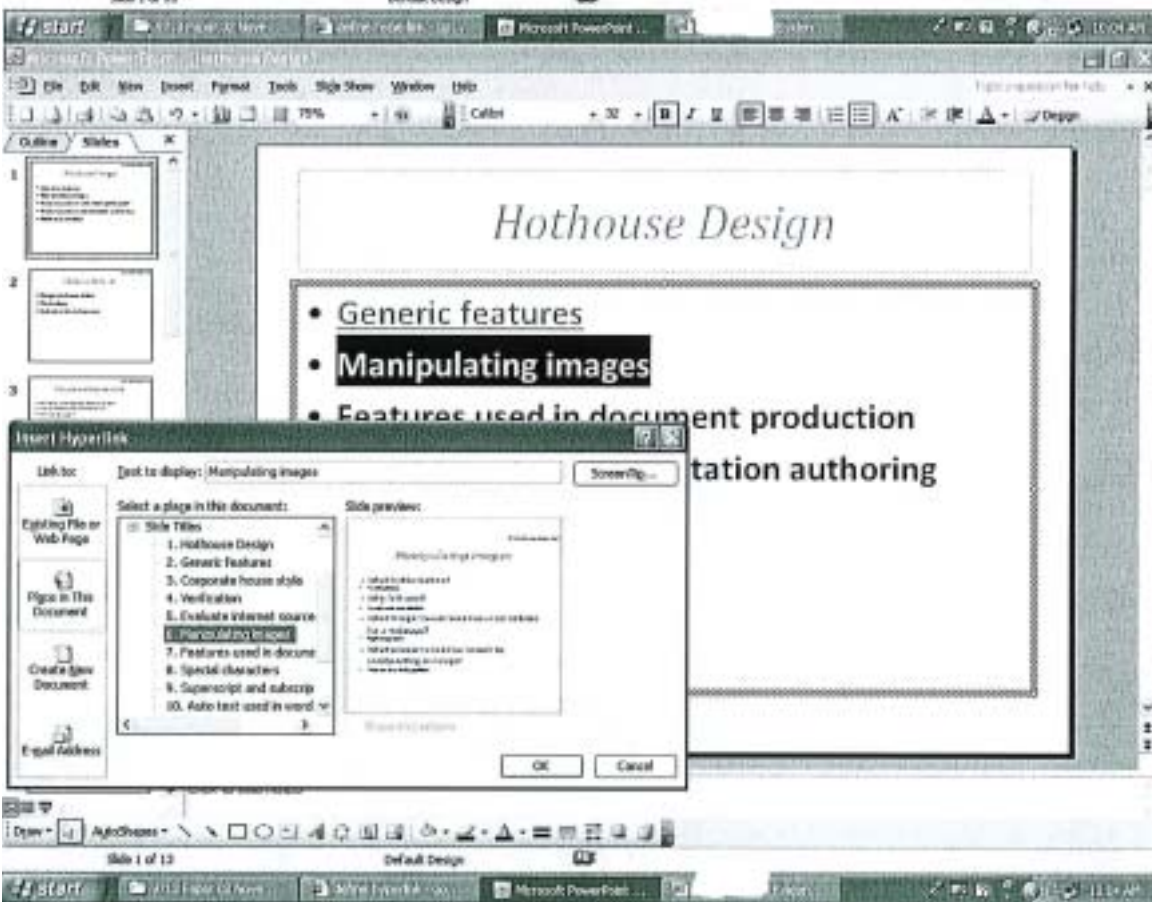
start Microsoft PowerPoint ...

File Edit View Insert Format Tools Slide Show Window Help

75% Calibri 32 B I U Design

Outline Slides

1
2
3

Hothouse Design

• Generic features

• Manipulating images

• Features used in document production

• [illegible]tation authoring

Insert Hyperlink

Link to:

Existing File or Web Page

Place in This Document

Create New Document

E-mail Address

Text to display: Manipulating images

ScreenTip...

Select a place in this document:

Slide Titles
1. Hothouse Design
2. Generic features
3. Corporate house style
4. Verification
5. Evaluate internet source
6. Manipulating images
7. Features used in docume
8. Special characters
9. Superscript and subscrip
10. Auto text used in word

Slide preview:

Manipulating images

OK Cancel

Draw AutoShapes

Slide 1 of 13 Default Design

start Microsoft PowerPoint ...